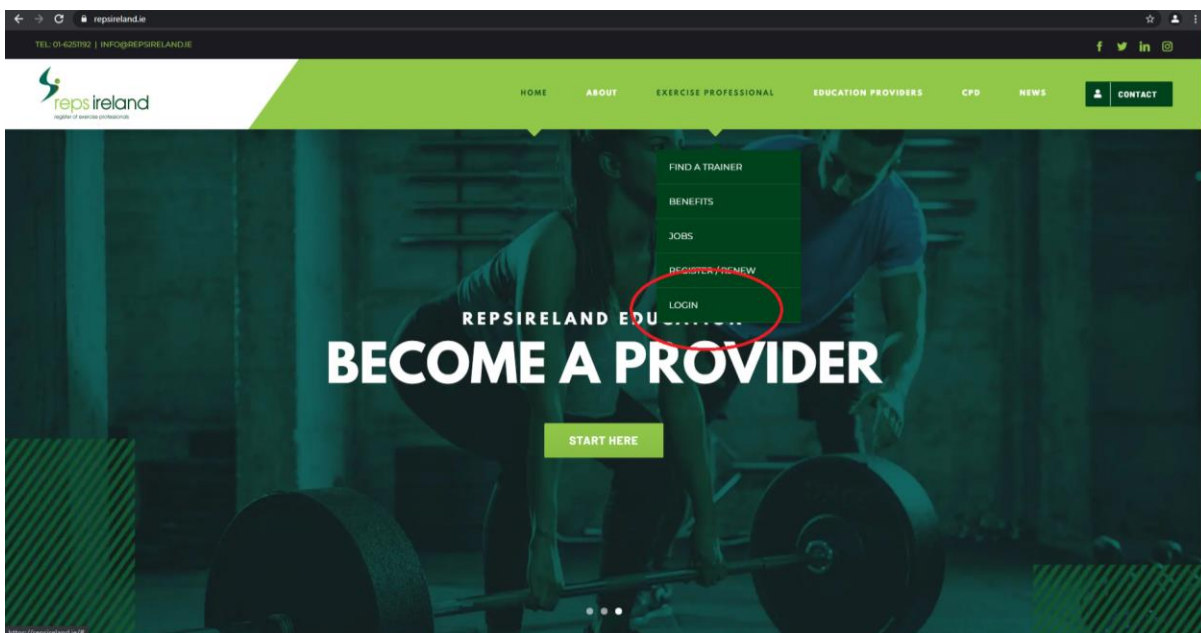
repsireland.ie

TEL: 01-6251192 | INFO@REPSIRELAND.IE

reps ireland
register of exercise professionals

HOME ABOUT EXERCISE PROFESSIONAL EDUCATION PROVIDERS CPD NEWS CONTACT

FIND A TRAINER
BENEFITS
JOBS
REGISTER / RENEW
LOGIN

REPSIRELAND EDU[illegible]
BECOME A PROVIDER

START HERE